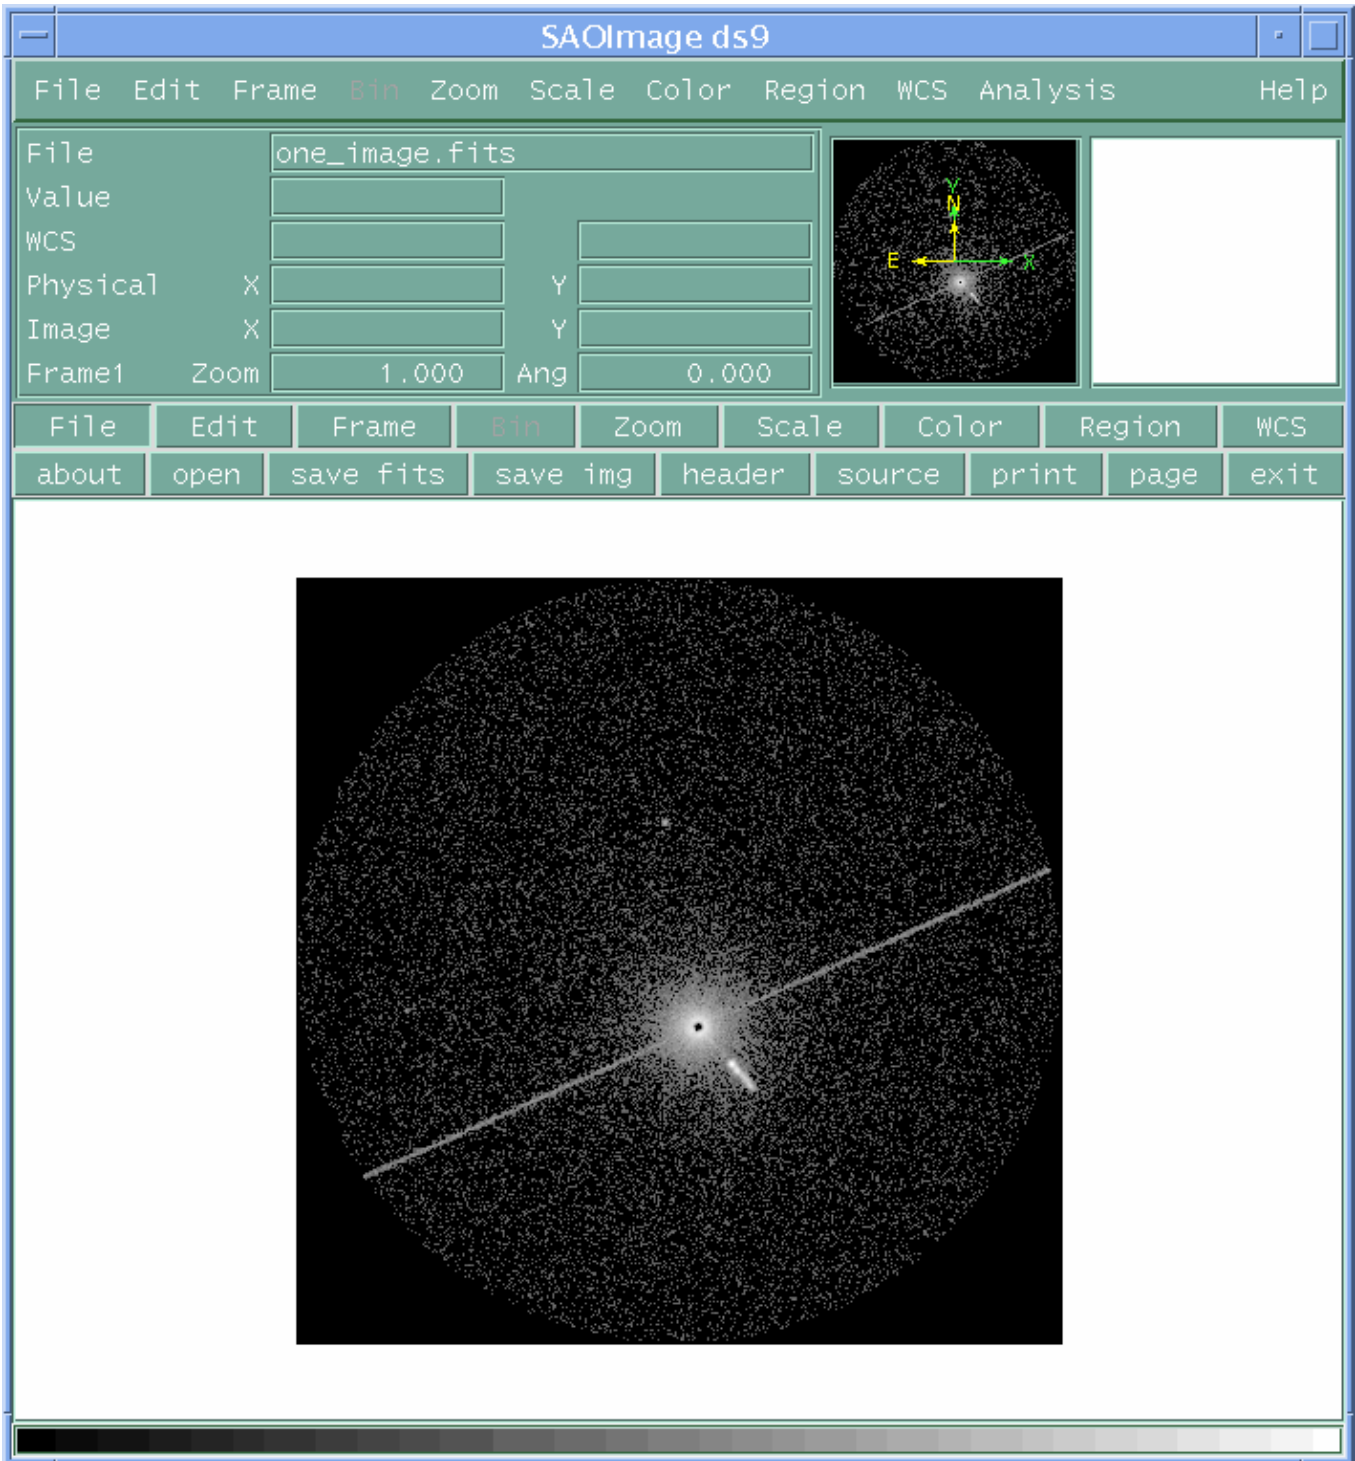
SAOImage ds9

File Edit Frame Bin Zoom Scale Color Region WCS Analysis Help

File one_image.fits
Value
WCS
Physical X Y
Image X Y
Frame1 Zoom 1.000 Ang 0.000

Y
N
E
X

File Edit Frame Bin Zoom Scale Color Region WCS
about open save fits save img header source print page exit